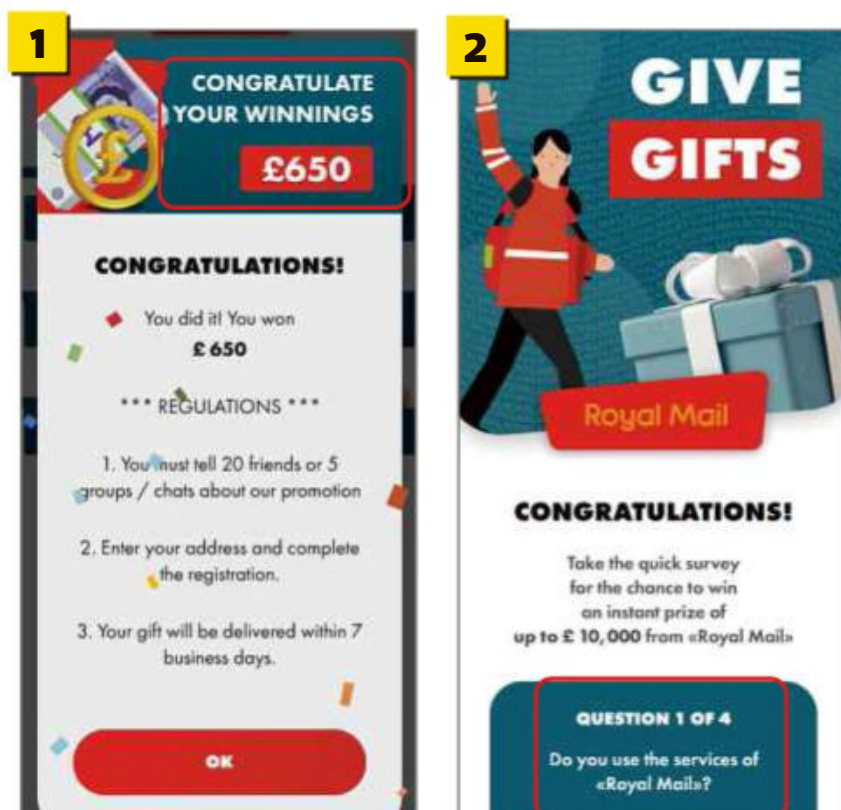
1

CONGRATULATE YOUR WINNINGS

£650

CONGRATULATIONS!

You did it! You won

£ 650

*** REGULATIONS ***

1. You must tell 20 friends or 5 groups / chats about our promotion

2. Enter your address and complete the registration.

3. Your gift will be delivered within 7 business days.

OK

2

GIVE GIFTS

Royal Mail

CONGRATULATIONS!

Take the quick survey for the chance to win an instant prize of up to £ 10,000 from «Royal Mail»

QUESTION 1 OF 4

Do you use the services of «Royal Mail»?